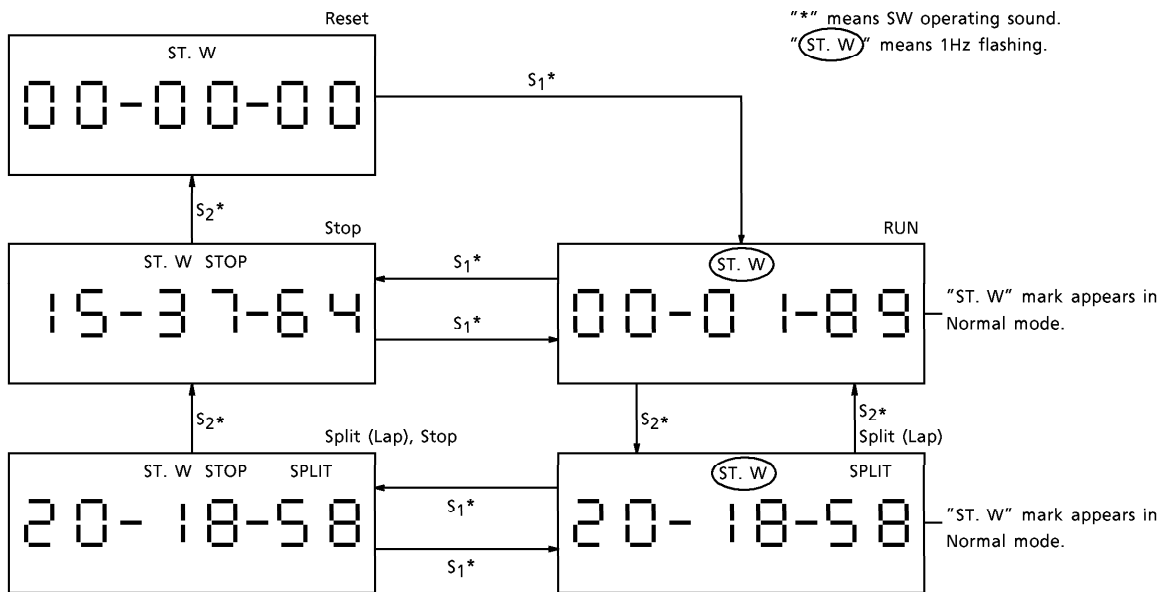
"*" means SW operating sound.
"ST. W" means 1Hz flashing.

Reset
ST. W
00-00-00

$S_1$*

$S_2$*

Stop
ST. W STOP
15-37-64

$S_1$*

$S_1$*

RUN
ST. W
00-01-89
"ST. W" mark appears in Normal mode.

$S_2$*

$S_2$*

$S_2$*
Split (Lap)

Split (Lap), Stop
ST. W STOP SPLIT
20-18-58

$S_1$*

$S_1$*

ST. W SPLIT
20-18-58
"ST. W" mark appears in Normal mode.